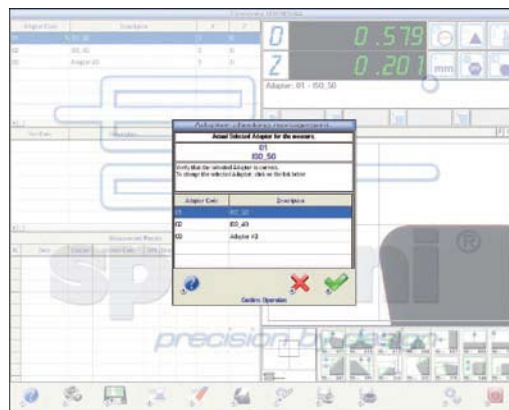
Adapter Code | Description

01 | ISO_50
02 | ISO_40
03 | Adapter #3

D 0.579
Z 0.201
mm

Adapter : 01 - ISO_50

Actual Selected Adapter for the measure.

01
ISO_50

Verify that the selected Adapter is correct.
To change the selected Adapter, click on the list below

| Adapter Code | Description |
|---|---|
| 01 | ISO_50 |
| 02 | ISO_40 |
| 03 | Adapter #3 |

Confirm Operation

precision by design